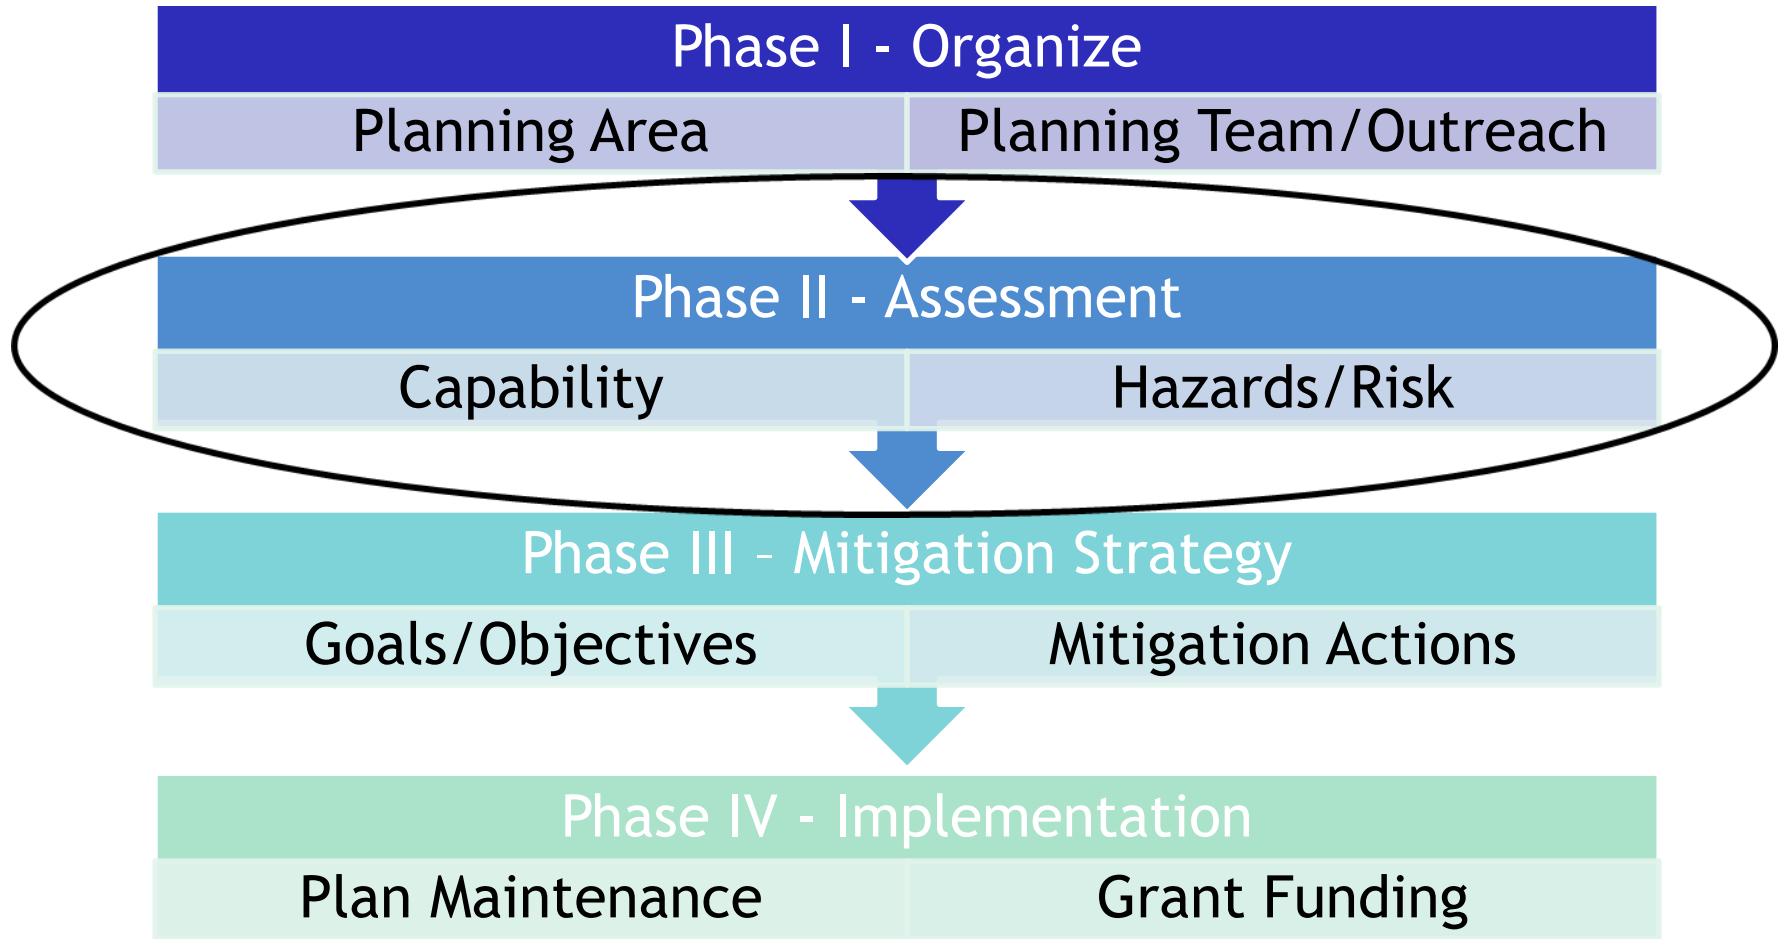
Phase I - Organize

Planning Area

Planning Team/Outreach

Phase II - Assessment

Capability

Hazards/Risk

Phase III – Mitigation Strategy

Goals/Objectives

Mitigation Actions

Phase IV - Implementation

Plan Maintenance

Grant Funding